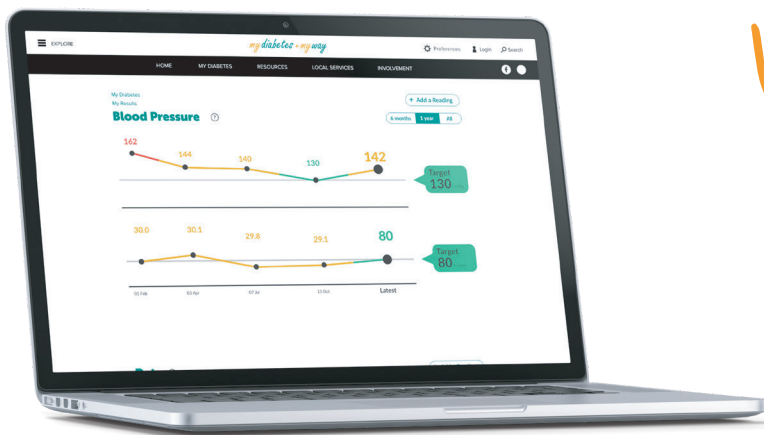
EXPLORE

my diabetes my way

Preferences Login Search

HOME MY DIABETES RESOURCES LOCAL SERVICES INVOLVEMENT

My Diabetes
My Results

Blood Pressure

+ Add a Reading

6 months 1 year All

162 144 140 130 142

Target 130

30.0 30.1 29.8 29.1 80

Target 80

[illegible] Feb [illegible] Apr 07 Jul 15 Oct Latest